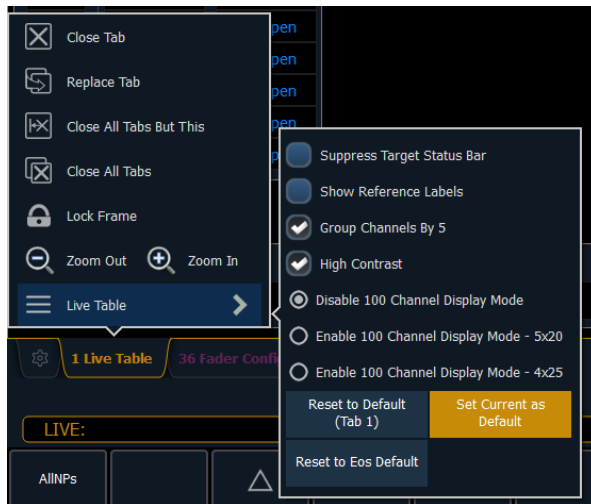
Close Tab

Replace Tab

Close All Tabs But This

Close All Tabs

Lock Frame

Zoom Out

Zoom In

Live Table

pen
pen
pen
pen
pen

Suppress Target Status Bar

Show Reference Labels

Group Channels By 5

High Contrast

Disable 100 Channel Display Mode

Enable 100 Channel Display Mode - 5x20

Enable 100 Channel Display Mode - 4x25

Reset to Default (Tab 1)

Set Current as Default

Reset to Eos Default

1 Live Table

36 Fader Confi

LIVE:

AllNPs